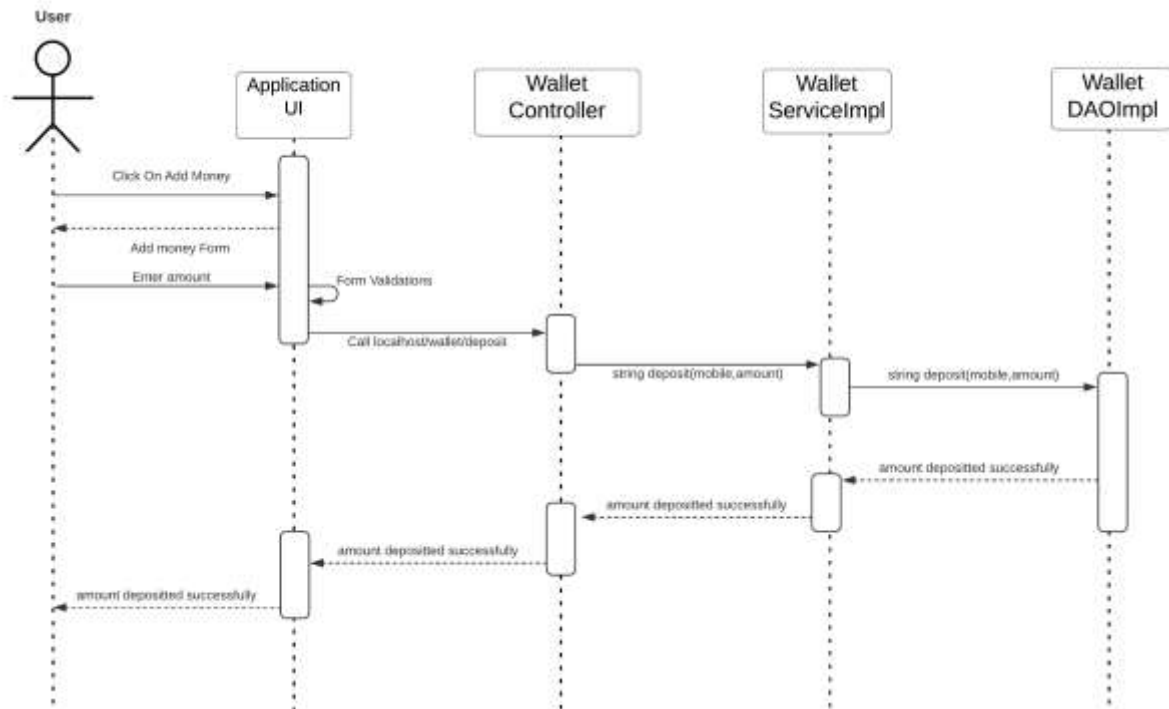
User

Application UI

Wallet Controller

Wallet ServiceImpl

Wallet DAOImpl

Click On Add Money

Add money Form

Enter amount

Form Validations

Call localhost/wallet/deposit

string deposit(mobile,amount)

string deposit(mobile,amount)

amount depositted successfully

amount depositted successfully

amount depositted successfully

amount depositted successfully